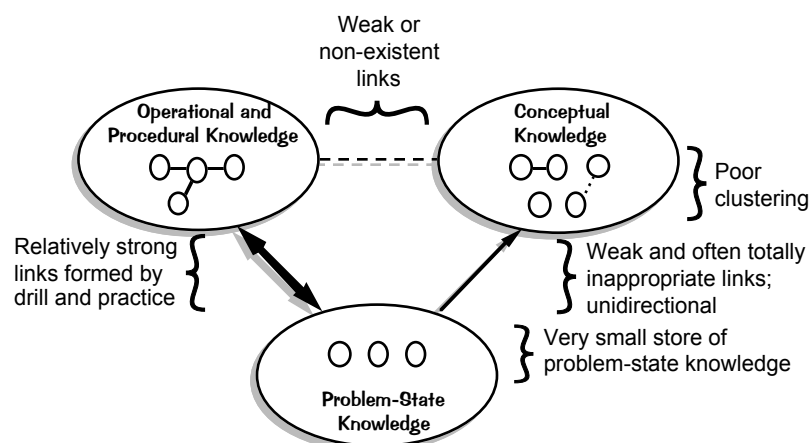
Weak or non-existent links

Operational and Procedural Knowledge

Conceptual Knowledge

Poor clustering

Relatively strong links formed by drill and practice

Weak and often totally inappropriate links; unidirectional

Very small store of problem-state knowledge

Problem-State Knowledge